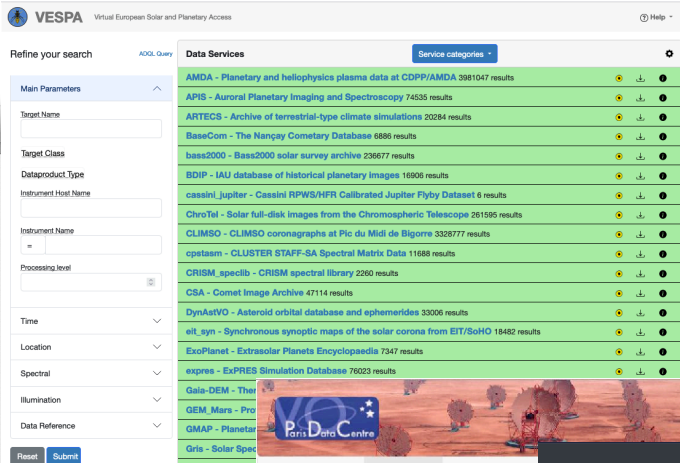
VESPA Virtual European Solar and Planetary Access

Help

Refine your search

ADQL Query

Main Parameters

Target Name

Target Class

Dataproduct Type

Instrument Host Name

Instrument Name

=

Processing level

Time

Location

Spectral

Illumination

Data Reference

Reset Submit

Data Services

Service categories

AMDA - Planetary and heliophysics plasma data at CDPP/AMDA 3981047 results

APIS - Auroral Planetary Imaging and Spectroscopy 74535 results

ARTECS - Archive of terrestrial-type climate simulations 20284 results

BaseCom - The Nançay Cometary Database 6886 results

bass2000 - Bass2000 solar survey archive 236677 results

BDIP - IAU database of historical planetary images 16906 results

cassini_jupiter - Cassini RPWS/HFR Calibrated Jupiter Flyby Dataset 6 results

ChroTel - Solar full-disk images from the Chromospheric Telescope 261595 results

CLIMSO - CLIMSO coronagraphs at Pic du Midi de Bigorre 3328777 results

cpstasm - CLUSTER STAFF-SA Spectral Matrix Data 11688 results

CRISM_speclib - CRISM spectral library 2260 results

CSA - Comet Image Archive 47114 results

DynAstVO - Asteroid orbital database and ephemerides 33006 results

eit_syn - Synchronous synoptic maps of the solar corona from EIT/SoHO 18482 results

ExoPlanet - Extrasolar Planets Encyclopaedia 7347 results

expres - ExPRES Simulation Database 76023 results

Gaia-DEM - Ther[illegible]

GEM_Mars - Pro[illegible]

GMAP - Planetar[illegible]

Gris - Solar Spec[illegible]

VO Paris Data Centre